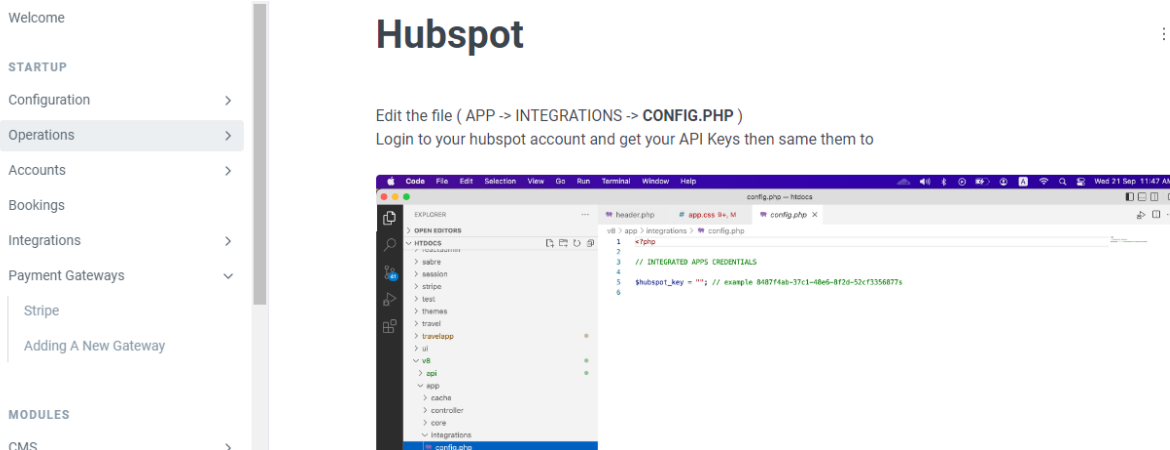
Welcome

STARTUP

Configuration

Operations

Accounts

Bookings

Integrations

Payment Gateways

Stripe

Adding A New Gateway

MODULES

CMS

Hubspot

Edit the file ( APP -> INTEGRATIONS -> **CONFIG.PHP** )
Login to your hubspot account and get your API Keys then same them to

Code File Edit Selection View Go Run Terminal Window Help

Wed 21 Sep 11:47 AM

config.php — htdocs

EXPLORER

OPEN EDITORS

HTDOCS

sabre
session
stripe
test
themes
travel
travelapp
ui
v8
api
app
cache
controller
core
integrations
config.php

header.php
app.css 9+, M
config.php

v8 > app > integrations > config.php

1 <?php
2
3 // INTEGRATED APPS CREDENTIALS
4
5 $hubspot_key = ""; // example 8487f4ab-37c1-48e6-8f2d-52cf3356877s
6